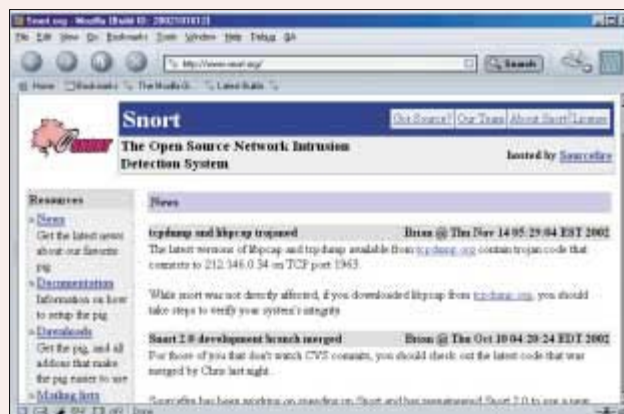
Snort.org - Mozilla {Build ID: 2002101612}

File Edit View Go Bookmarks Tools Window Help Debug QA

http://www.snort.org/

Search

Home Bookmarks The Mozilla O... Latest Builds

Snort

Get Source! Our Team About Snort License

The Open Source Network Intrusion Detection System

hosted by Sourcefire

Resources

» News
Get the latest news about our favorite pig

» Documentation
Information on how to setup the pig

» Downloads
Get the pig, and all addons that make the pig easier to use

» Mailing lists

News

tcpdump and libpcap trojaned

Brian @ Thu Nov 14 05:29:04 EST 2002

The latest versions of libpcap and tcpdump available from tcpdump.org contain trojan code that connects to 212.146.0.34 on TCP port 1963.

While snort was not directly affected, if you downloaded libpcap from tcpdump.org, you should take steps to verify your system's integrity.

Snort 2.0 development branch merged

Brian @ Thu Oct 10 04:20:24 EDT 2002

For those of you that don't watch CVS commits, you should check out the latest code that was merged by Chris last night.

Sourcefire has been working on speeding up Snort and has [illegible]

Done